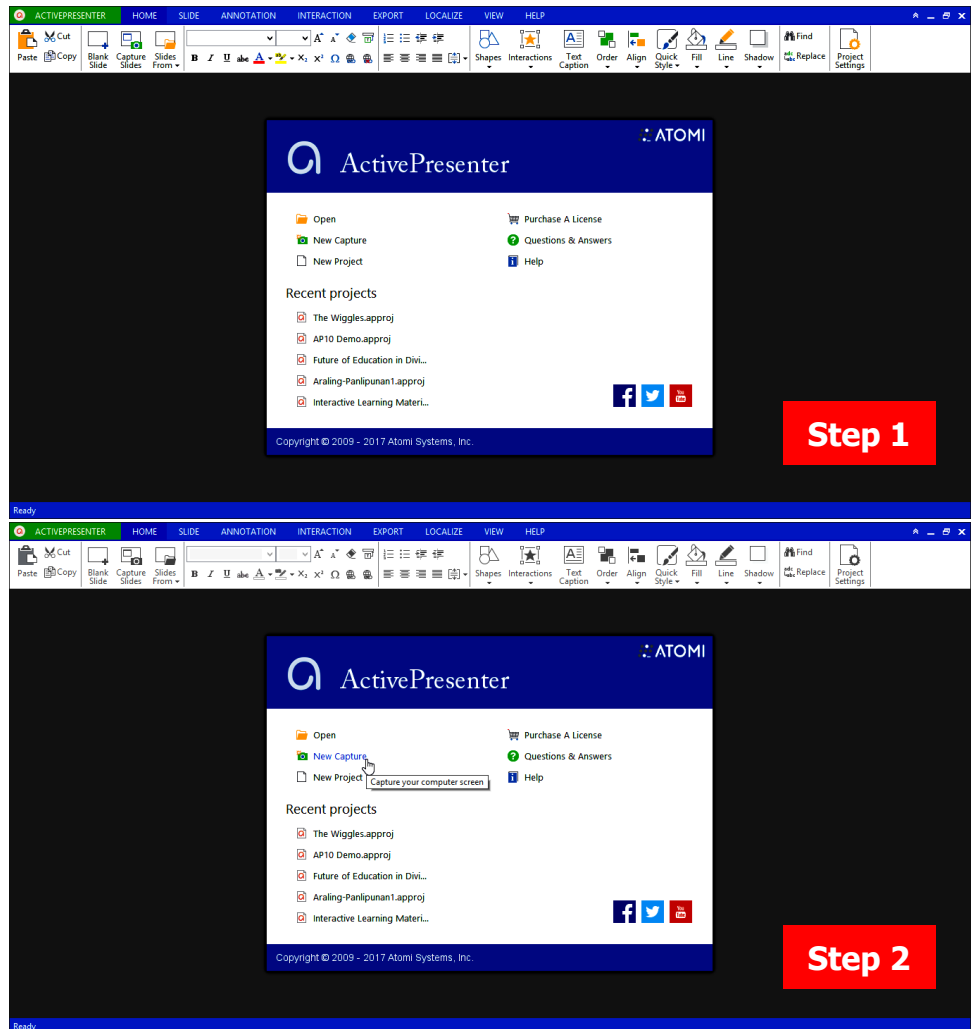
ACTIVEPRESENTER HOME SLIDE ANNOTATION INTERACTION EXPORT LOCALIZE VIEW HELP

Paste Cut Copy Blank Slide Capture Slides Slides From Shapes Interactions Text Caption Order Align Quick Style Fill Line Shadow Find Replace Project Settings

ATOMI

ActivePresenter

Open
New Capture
New Project

Purchase A License
Questions & Answers
Help

Recent projects

The Wiggles.approj
AP10 Demo.approj
Future of Education in Divi...
Araling-Panlipunan1.approj
Interactive Learning Materi...

Copyright © 2009 - 2017 Atomi Systems, Inc.

Step 1

Ready

ACTIVEPRESENTER HOME SLIDE ANNOTATION INTERACTION EXPORT LOCALIZE VIEW HELP

Paste Cut Copy Blank Slide Capture Slides Slides From Shapes Interactions Text Caption Order Align Quick Style Fill Line Shadow Find Replace Project Settings

ATOMI

ActivePresenter

Open
New Capture
New Project
Capture your computer screen

Purchase A License
Questions & Answers
Help

Recent projects

The Wiggles.approj
AP10 Demo.approj
Future of Education in Divi...
Araling-Panlipunan1.approj
Interactive Learning Materi...

Copyright © 2009 - 2017 Atomi Systems, Inc.

Step 2

Ready